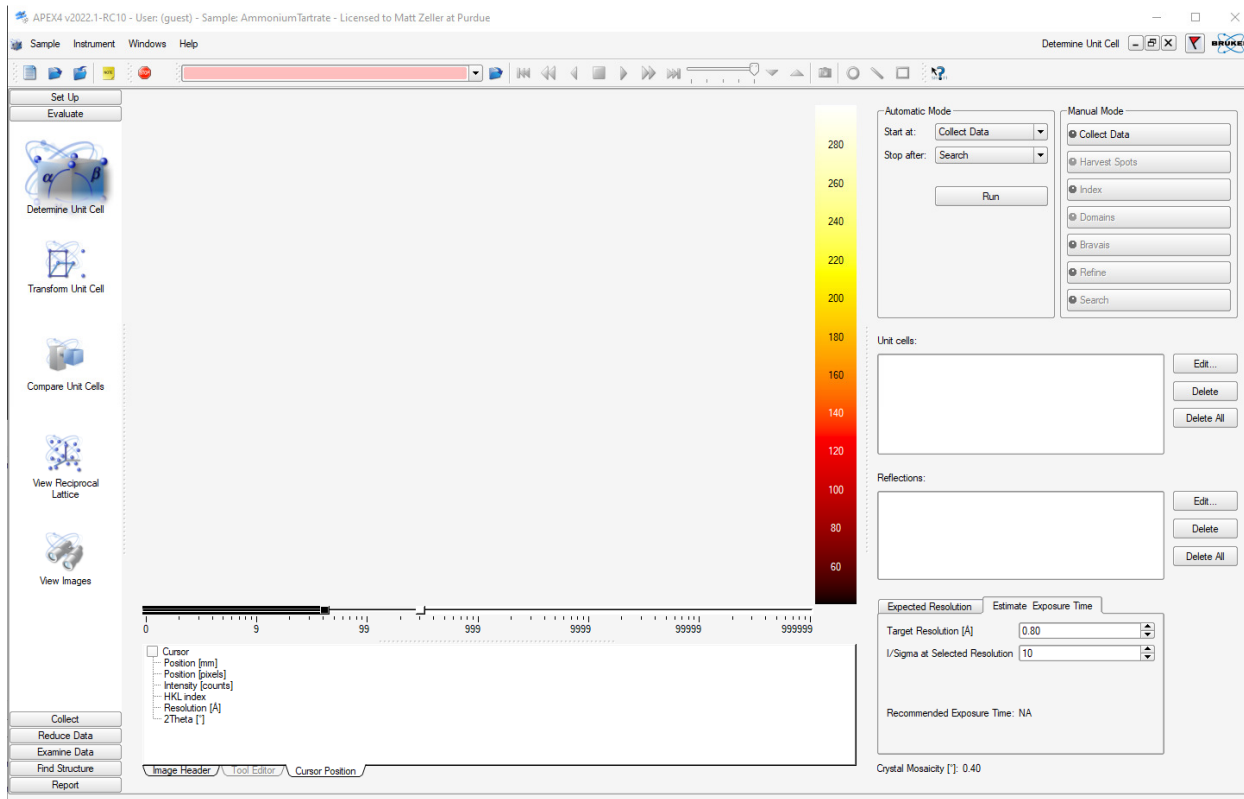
APEX4 v2022.1-RC10 - User: (guest) - Sample: AmmoniumTartrate - Licensed to Matt Zeller at Purdue

Sample Instrument Windows Help

Detemine Unit Cell

Set Up
Evaluate

Determine Unit Cell

Transform Unit Cell

Compare Unit Cells

View Reciprocal Lattice

View Images

280
260
240
220
200
180
160
140
120
100
80
60

0 9 99 999 9999 99999 999999

Cursor
Position [mm]
Position [pixels]
Intensity [counts]
HKL index
Resolution [Å]
2Theta [°]

Image Header Tool Editor Cursor Position

Collect
Reduce Data
Examine Data
Find Structure
Report

Automatic Mode
Start at: Collect Data
Stop after: Search
Run

Manual Mode
Collect Data
Harvest Spots
Index
Domains
Bravais
Refine
Search

Unit cells:
Edit...
Delete
Delete All

Reflections:
Edit...
Delete
Delete All

Expected Resolution Estimate Exposure Time
Target Resolution [Å] 0.80
I/Sigma at Selected Resolution 10

Recommended Exposure Time: NA

Crystal Mosaicity [°]: 0.40